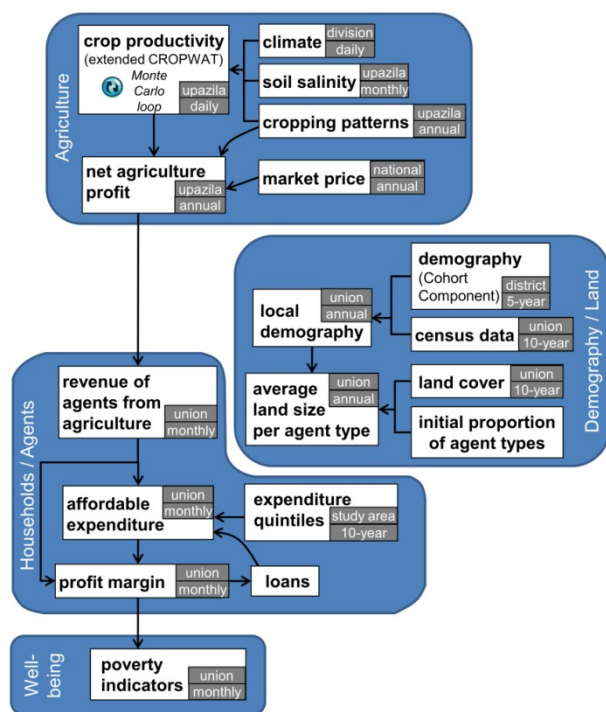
Agriculture

crop productivity (extended CROPWAT)

Monte Carlo loop

upazila daily

climate division daily

soil salinity upazila monthly

cropping patterns upazila annual

net agriculture profit upazila annual

market price national annual

Demography / Land

demography (Cohort Component) district 5-year

local demography union annual

census data union 10-year

average land size per agent type union annual

land cover union 10-year

initial proportion of agent types

Households / Agents

revenue of agents from agriculture union monthly

affordable expenditure union monthly

expenditure quintiles study area 10-year

profit margin union monthly

loans

Well-being

poverty indicators union monthly